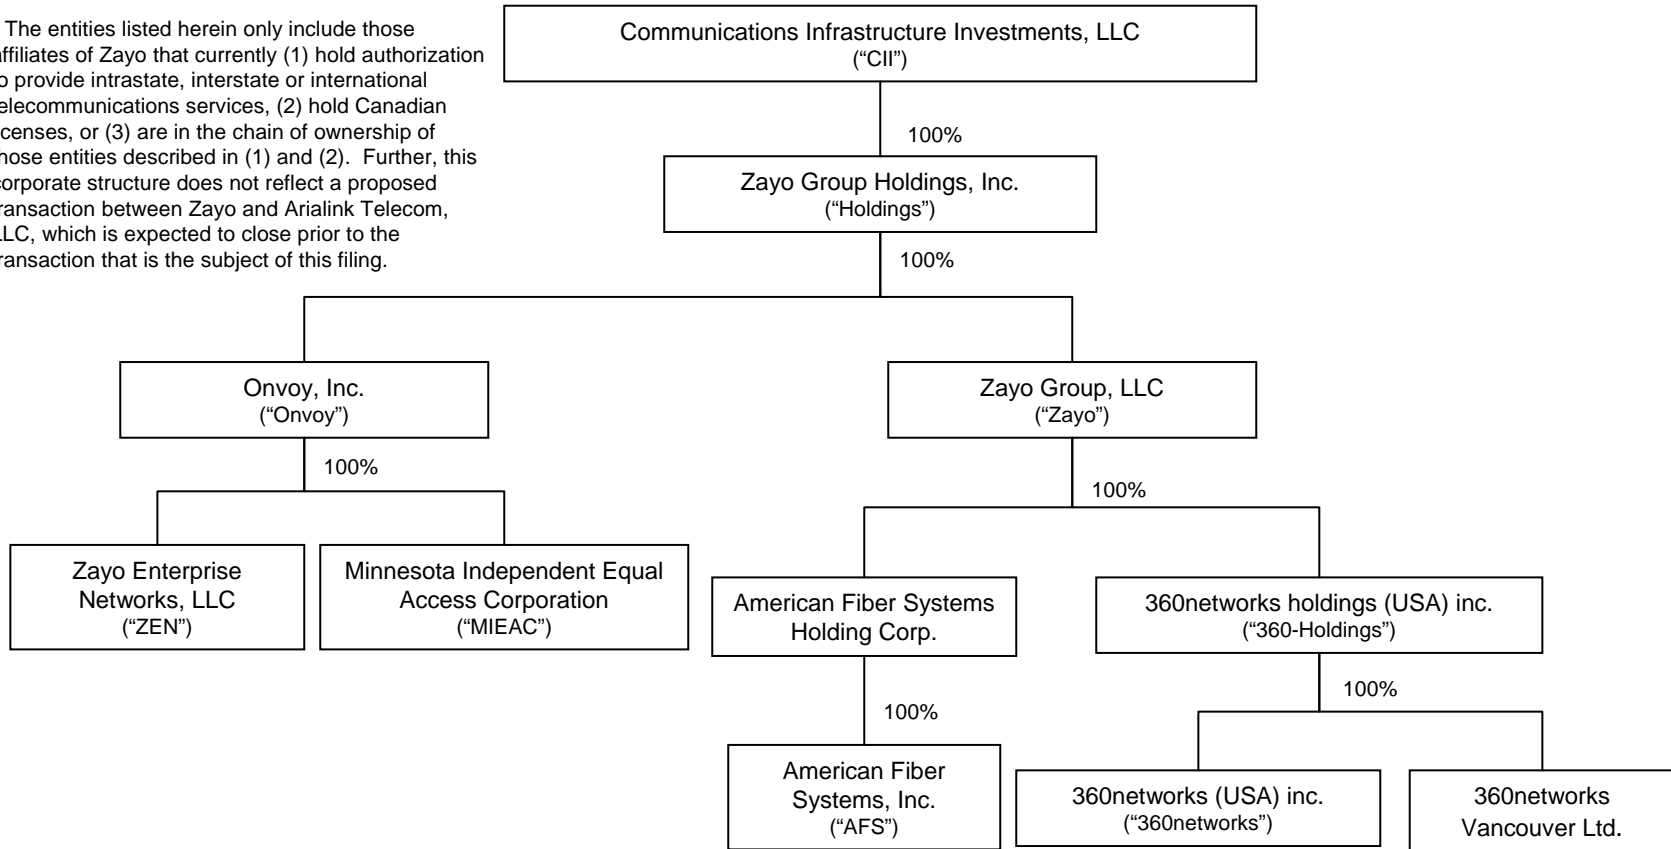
The entities listed herein only include those affiliates of Zayo that currently (1) hold authorization to provide intrastate, interstate or international telecommunications services, (2) hold Canadian licenses, or (3) are in the chain of ownership of those entities described in (1) and (2). Further, this corporate structure does not reflect a proposed transaction between Zayo and Arialink Telecom, LLC, which is expected to close prior to the transaction that is the subject of this filing.

Communications Infrastructure Investments, LLC
("CII")

100%

Zayo Group Holdings, Inc.
("Holdings")

100%

Onvoy, Inc.
("Onvoy")

100%

Zayo Enterprise Networks, LLC
("ZEN")

Minnesota Independent Equal Access Corporation
("MIEAC")

Zayo Group, LLC
("Zayo")

100%

American Fiber Systems Holding Corp.

100%

American Fiber Systems, Inc.
("AFS")

360networks holdings (USA) inc.
("360-Holdings")

100%

360networks (USA) inc.
("360networks")

360networks Vancouver Ltd.